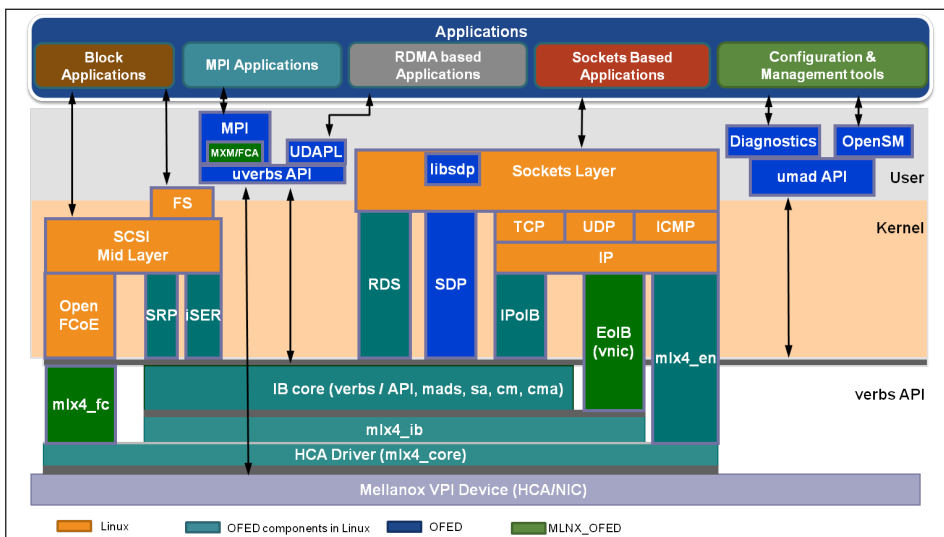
Applications

Block Applications

MPI Applications

RDMA based Applications

Sockets Based Applications

Configuration & Management tools

MPI

MXM/FCA

UDAPL

uverbs API

libsdp

Sockets Layer

Diagnostics

OpenSM

umad API

User

FS

SCSI Mid Layer

Kernel

TCP

UDP

ICMP

IP

Open FCoE

SRP

iSER

RDS

SDP

IPoIB

EoIB (vnic)

mlx4_en

mlx4_fc

IB core (verbs / API, mads, sa, cm, cma)

verbs API

mlx4_ib

HCA Driver (mlx4_core)

Mellanox VPI Device (HCA/NIC)

Linux

OFED components in Linux

OFED

MLNX_OFED